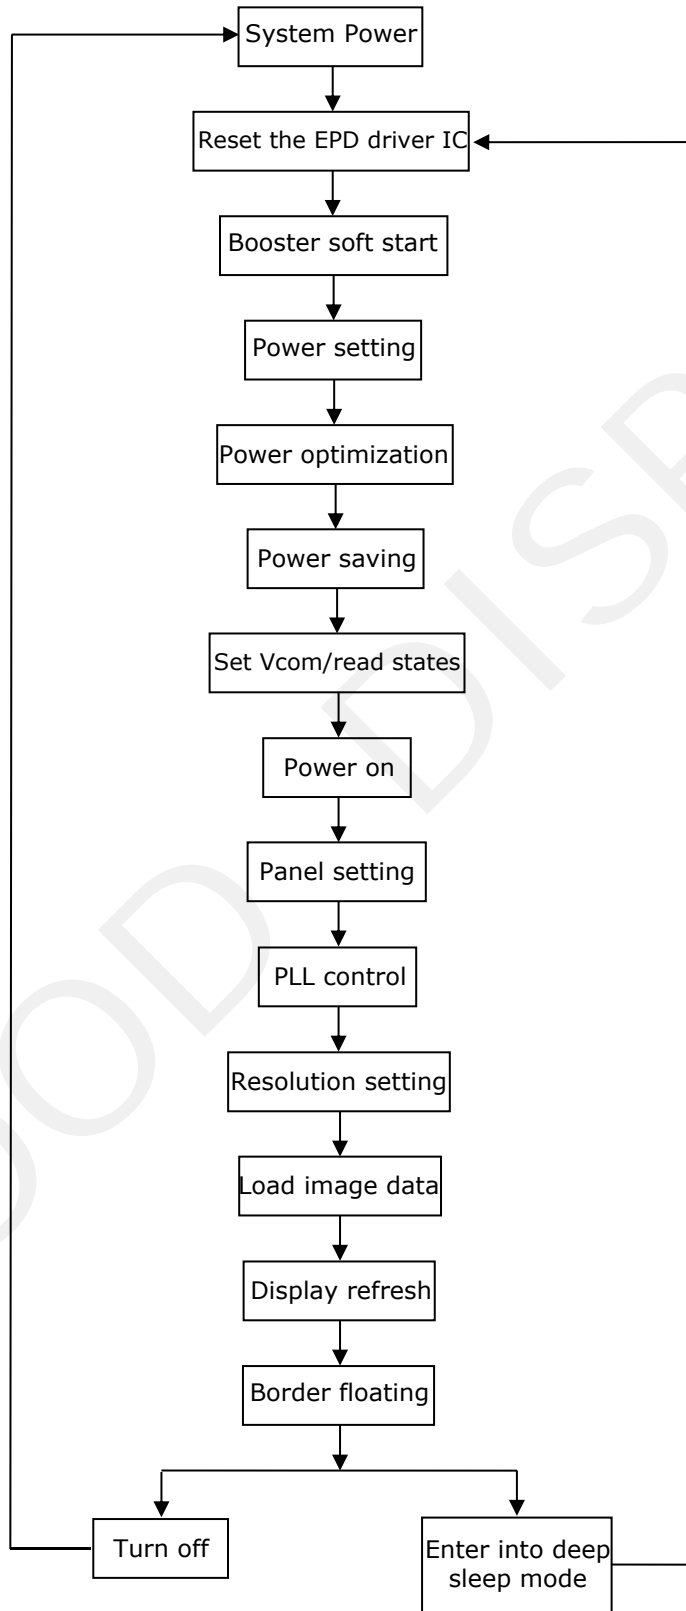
System Power

Reset the EPD driver IC

Booster soft start

Power setting

Power optimization

Power saving

Set Vcom/read states

Power on

Panel setting

PLL control

Resolution setting

Load image data

Display refresh

Border floating

Turn off

Enter into deep sleep mode